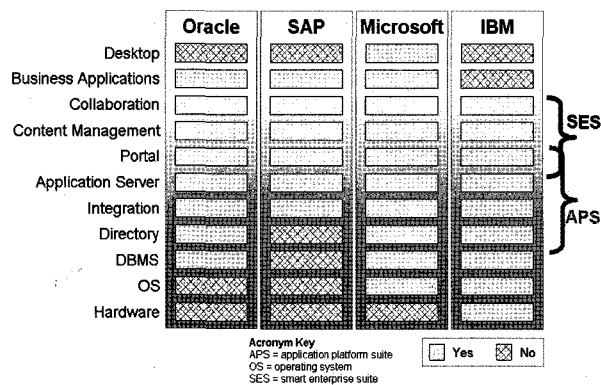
| | Oracle | SAP | Microsoft | IBM |
|---|---|---|---|---|
| Desktop | No | No | Yes | No |
| Business Applications | Yes | Yes | Yes | No |
| Collaboration | Yes | Yes | Yes | Yes |
| Content Management | Yes | Yes | Yes | Yes |
| Portal | Yes | Yes | Yes | Yes |
| Application Server | Yes | Yes | Yes | Yes |
| Integration | Yes | Yes | Yes | Yes |
| Directory | Yes | No | Yes | Yes |
| DBMS | Yes | No | Yes | Yes |
| OS | No | No | Yes | Yes |
| Hardware | No | No | No | Yes |

SES

APS

Acronym Key
APS = application platform suite
OS = operating system
SES = smart enterprise suite

Yes No